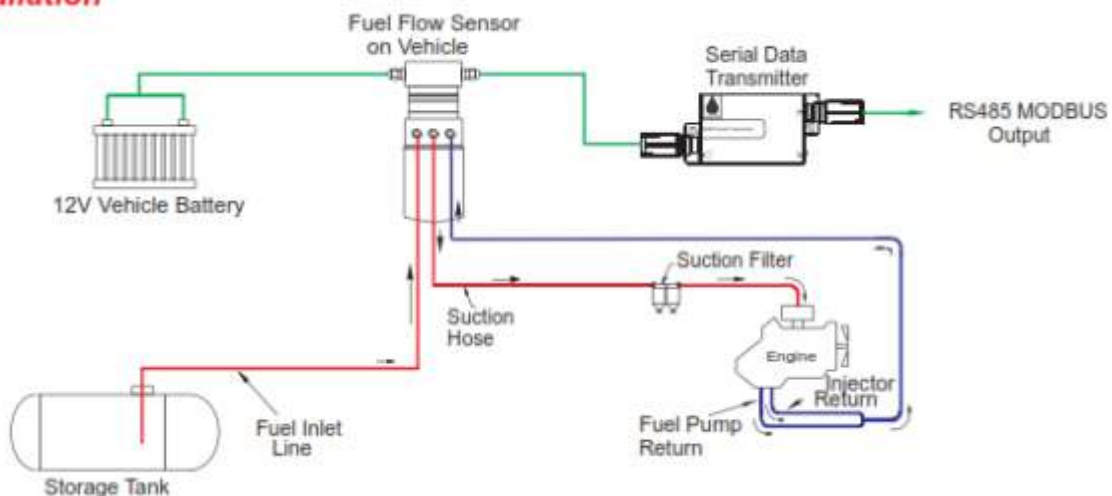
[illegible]llation

Fuel Flow Sensor on Vehicle

Serial Data Transmitter

RS485 MODBUS Output

12V Vehicle Battery

Suction Filter

Suction Hose

Engine

Injector Return

Fuel Pump Return

Fuel Inlet Line

Storage Tank